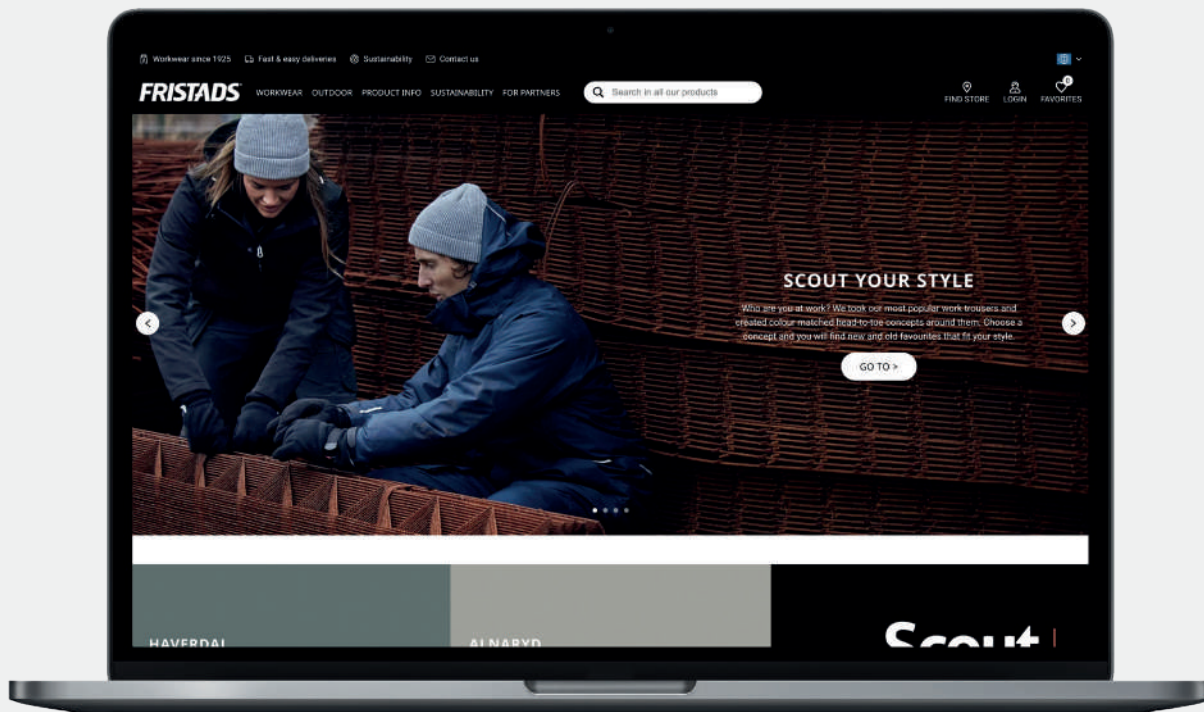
Workwear since 1925 Fast & easy deliveries Sustainability Contact us

FRISTADS WORKWEAR OUTDOOR PRODUCT INFO SUSTAINABILITY FOR PARTNERS Search in all our products FIND STORE LOGIN 0 FAVORITES

SCOUT YOUR STYLE

Who are you at work? We took our most popular work trousers and created colour matched head-to-toe concepts around them. Choose a concept and you will find new and old favourites that fit your style.

GO TO >

HAVERDAL

ALNARYD

Scout